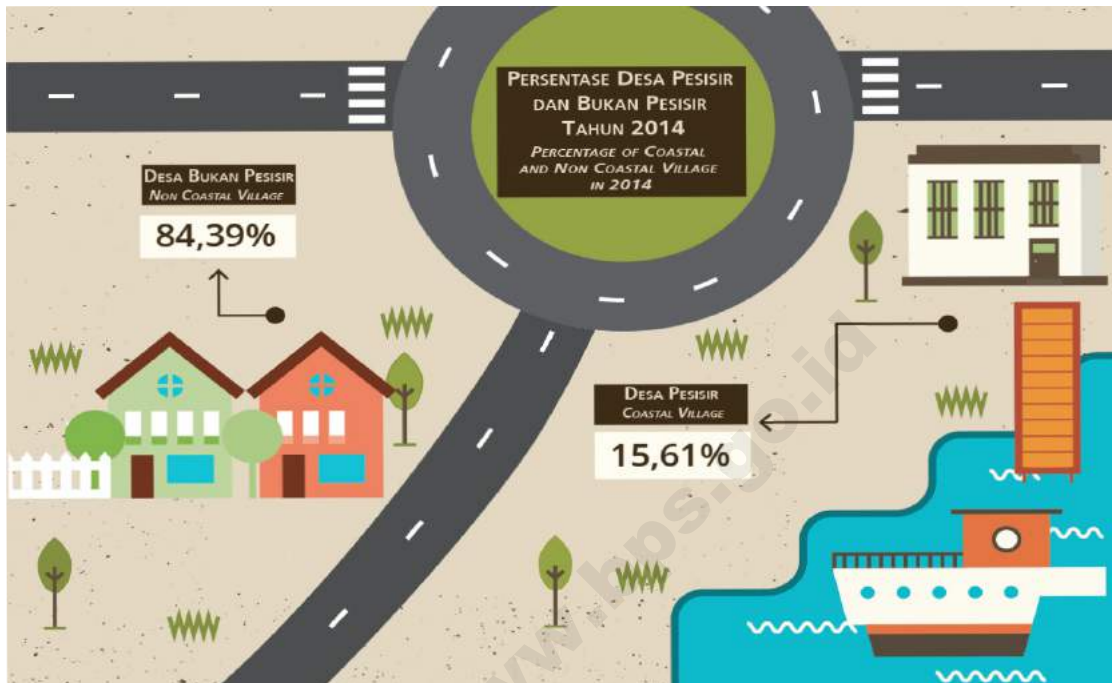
Persentase Desa Pesisir dan Bukan Pesisir Tahun 2014
Percentage of Coastal and Non Coastal Village in 2014

Desa Bukan Pesisir
Non Coastal Village
84,39%

Desa Pesisir
Coastal Village
15,61%

www.bps.go.id